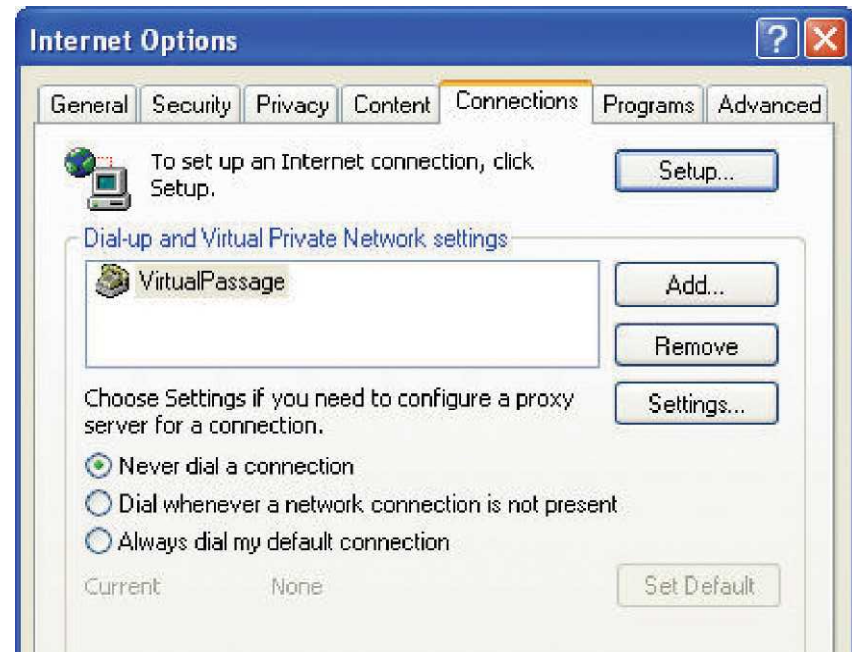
Internet Options

?

General | Security | Privacy | Content | Connections | Programs | Advanced

To set up an Internet connection, click Setup.

Setup...

Dial-up and Virtual Private Network settings

VirtualPassage

Add...

Remove

Choose Settings if you need to configure a proxy server for a connection.

Settings...

Never dial a connection

Dial whenever a network connection is not present

Always dial my default connection

Current None

Set Default